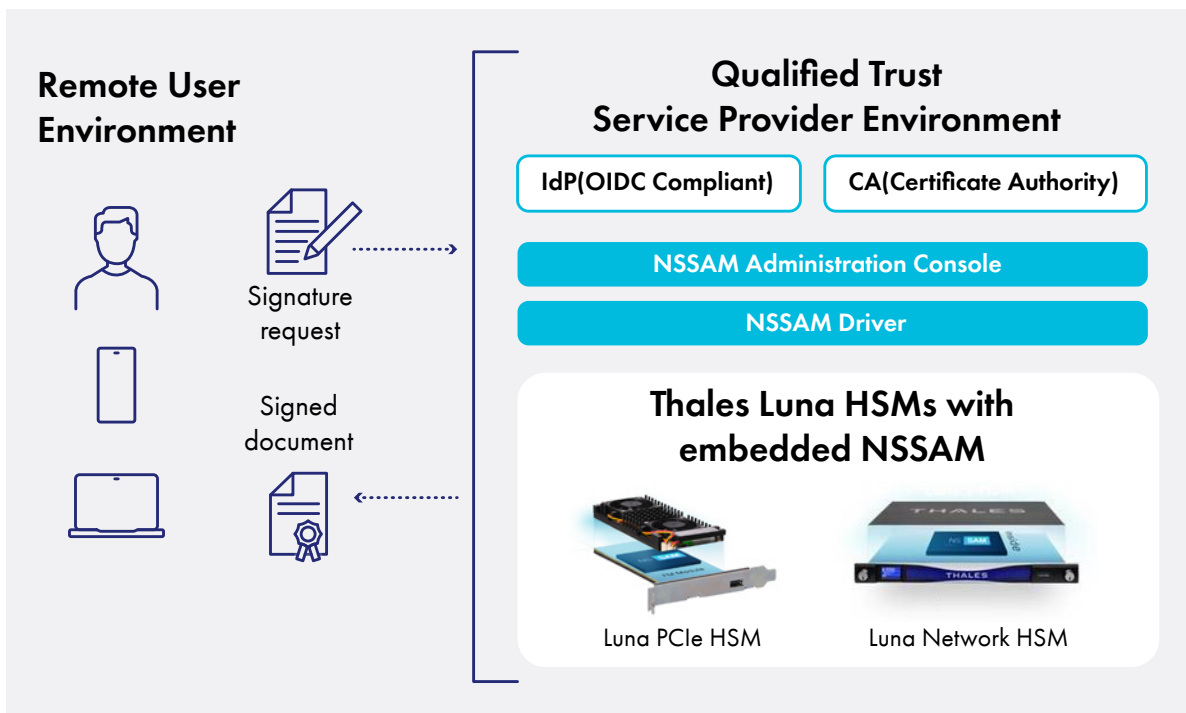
Remote User Environment

Signature request

Signed document

Qualified Trust Service Provider Environment

IdP(OIDC Compliant)

CA(Certificate Authority)

NSSAM Administration Console

NSSAM Driver

Thales Luna HSMs with embedded NSSAM

THALES

SAM

THALES

Luna PCIe HSM

Luna Network HSM